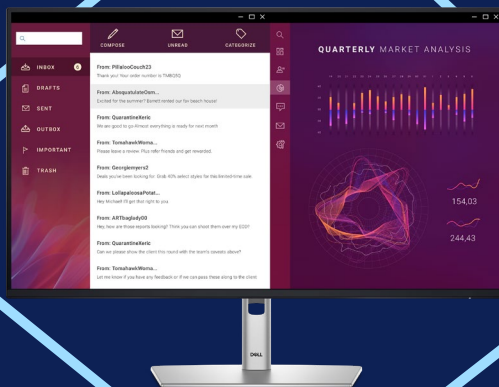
COMPOSE UNREAD CATEGORIZE

INBOX 6
DRAFTS
SENT
OUTBOX
IMPORTANT
TRASH

From: PillalooCouch23
Thank you! Your order number is TMBG55

From: AbsquatulateOem...
Excited for the summer? Barrett rented out the beach house!

From: QuarantineXeric
We are good to go Almost everything is ready for next month

From: TomahawkWomo...
Please leave a review. Plus refer friends and get rewarded.

From: Georgiemyers2
Deals you've been looking for. Grab 40% select styles for this limited-time sale

From: LollapaloosaPotat...
Hey Michael! I'll get right to you

From: ARTbaglady00
Hey, how are those reports looking? Think you can shoot them over my EOD?

From: QuarantineXeric
Can we please show the client this round with the team's caveats above?

From: TomahawkWomo...
Let me know if you have any feedback or if we can pass these along to the client

QUARTERLY MARKET ANALYSIS

154,03

244,43

DELL